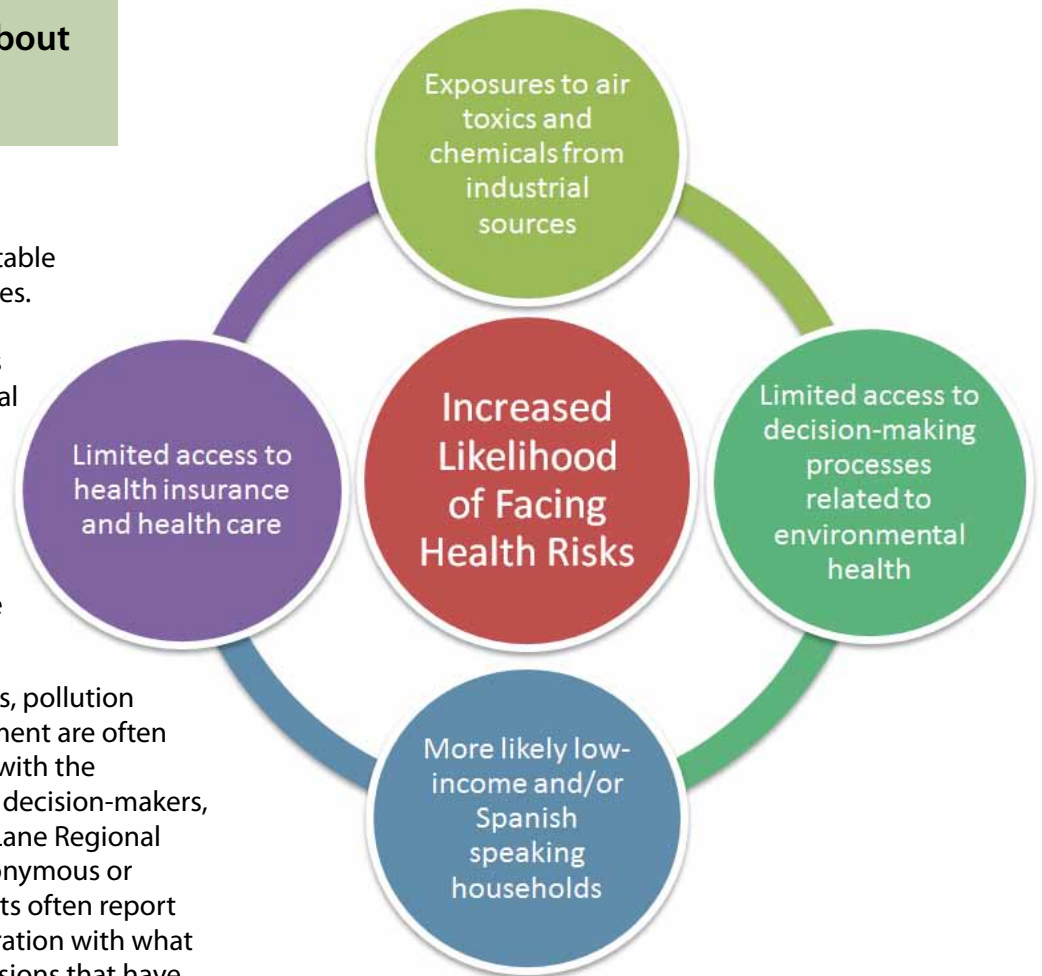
bout

table
es.

al

e

s, pollution
ment are often
with the
decision-makers,
Lane Regional
onymous or
ts often report
ration with what
sions that have

Exposures to air toxics and chemicals from industrial sources

Limited access to health insurance and health care

Increased Likelihood of Facing Health Risks

Limited access to decision-making processes related to environmental health

More likely low-income and/or Spanish speaking households